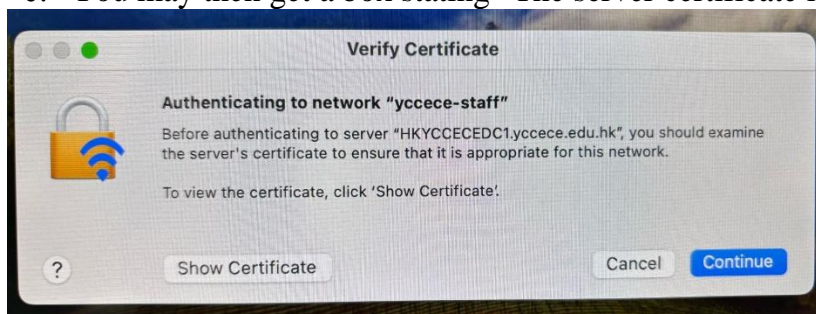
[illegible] You may then get a box stating "The server certificate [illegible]

Verify Certificate

Authenticating to network "yccece-staff"

Before authenticating to server "HKYCCECEDC1.yccece.edu.hk", you should examine the server's certificate to ensure that it is appropriate for this network.

To view the certificate, click 'Show Certificate'.

?

Show Certificate

Cancel

Continue